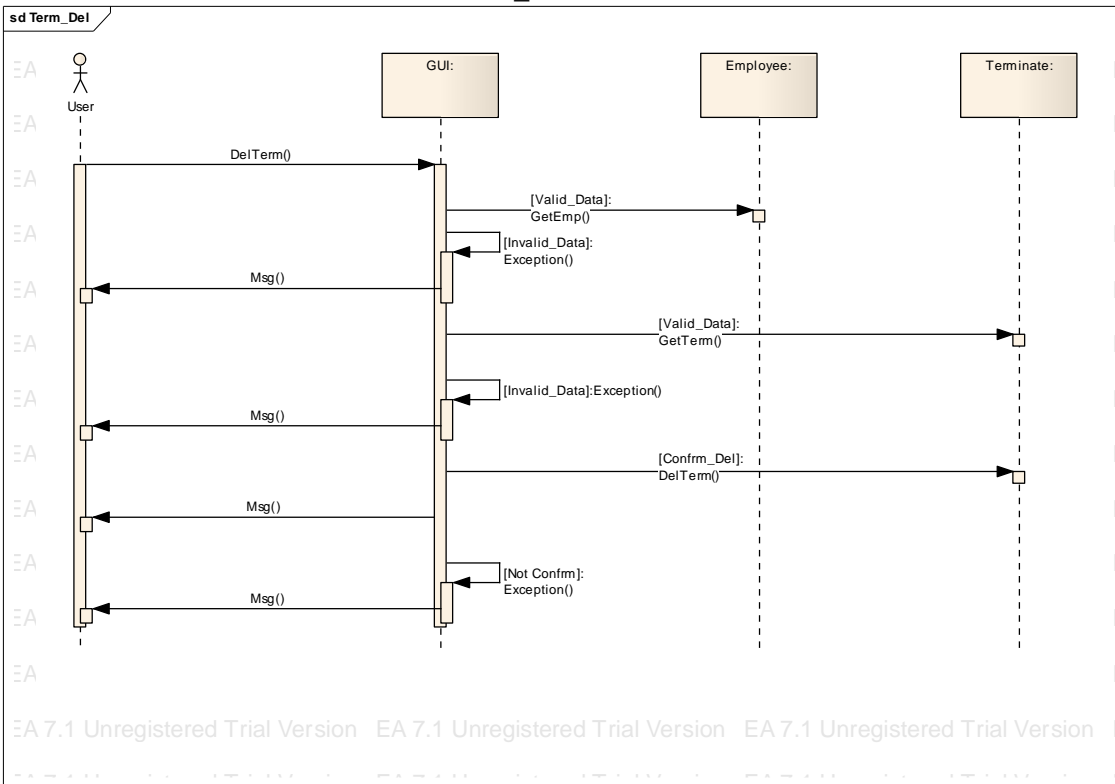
sd Term_Del

User

GUI:

Employee:

Terminate:

DelTerm()

[Valid_Data]:
GetEmp()

[Invalid_Data]:
Exception()

Msg()

[Valid_Data]:
GetTerm()

[Invalid_Data]:Exception()

Msg()

[Confrm_Del]:
DelTerm()

Msg()

[Not Confrm]:
Exception()

Msg()

EA 7.1 Unregistered Trial Version EA 7.1 Unregistered Trial Version EA 7.1 Unregistered Trial Version